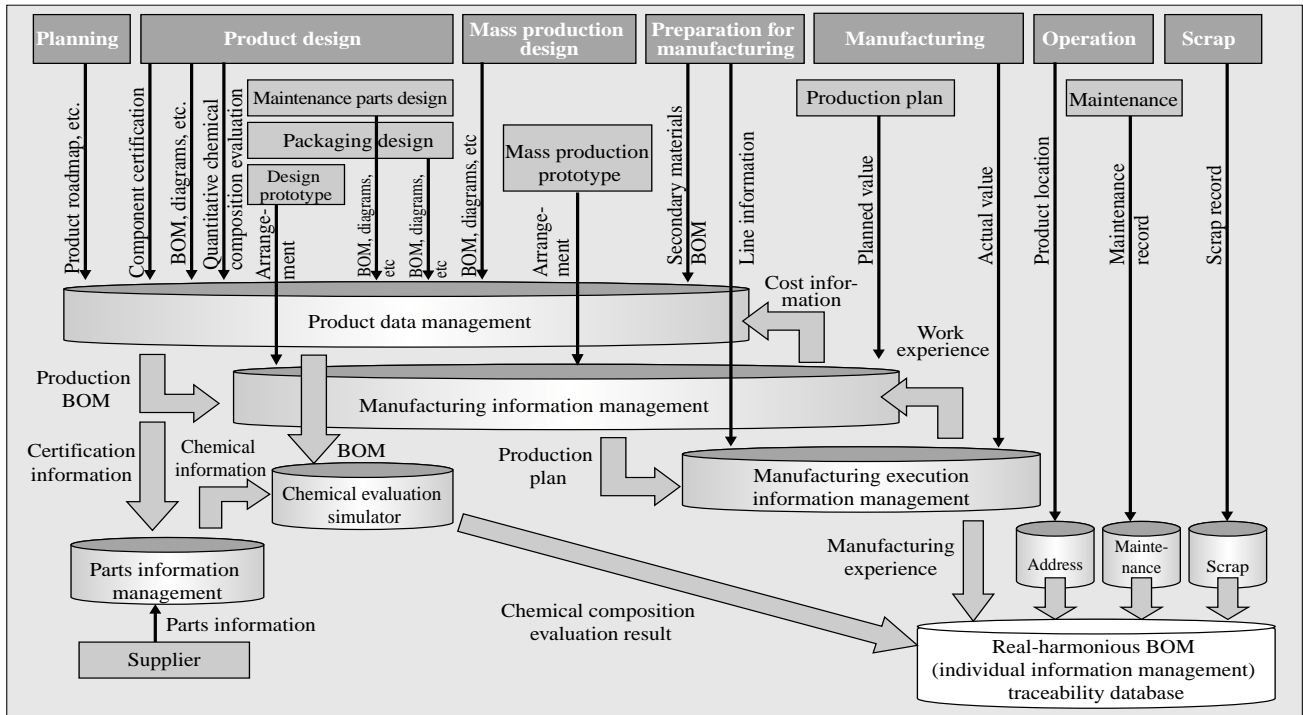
Planning

Product design

Mass production design

Preparation for manufacturing

Manufacturing

Operation

Scrap

Product roadmap, etc.

Component certification

BOM, diagrams, etc.

Quantitative chemical composition evaluation

Maintenance parts design

Packaging design

Design prototype

Arrangement

BOM, diagrams, etc

BOM, diagrams, etc

BOM, diagrams, etc

Mass production prototype

Arrangement

Secondary materials BOM

Line information

Production plan

Planned value

Actual value

Product location

Maintenance

Maintenance record

Scrap record

Cost information

Product data management

Work experience

Production BOM

Manufacturing information management

Certification information

Chemical information

BOM

Chemical evaluation simulator

Production plan

Manufacturing execution information management

Parts information management

Parts information

Supplier

Chemical composition evaluation result

Manufacturing experience

Address

Maintenance

Scrap

Real-harmonious BOM (individual information management) traceability database